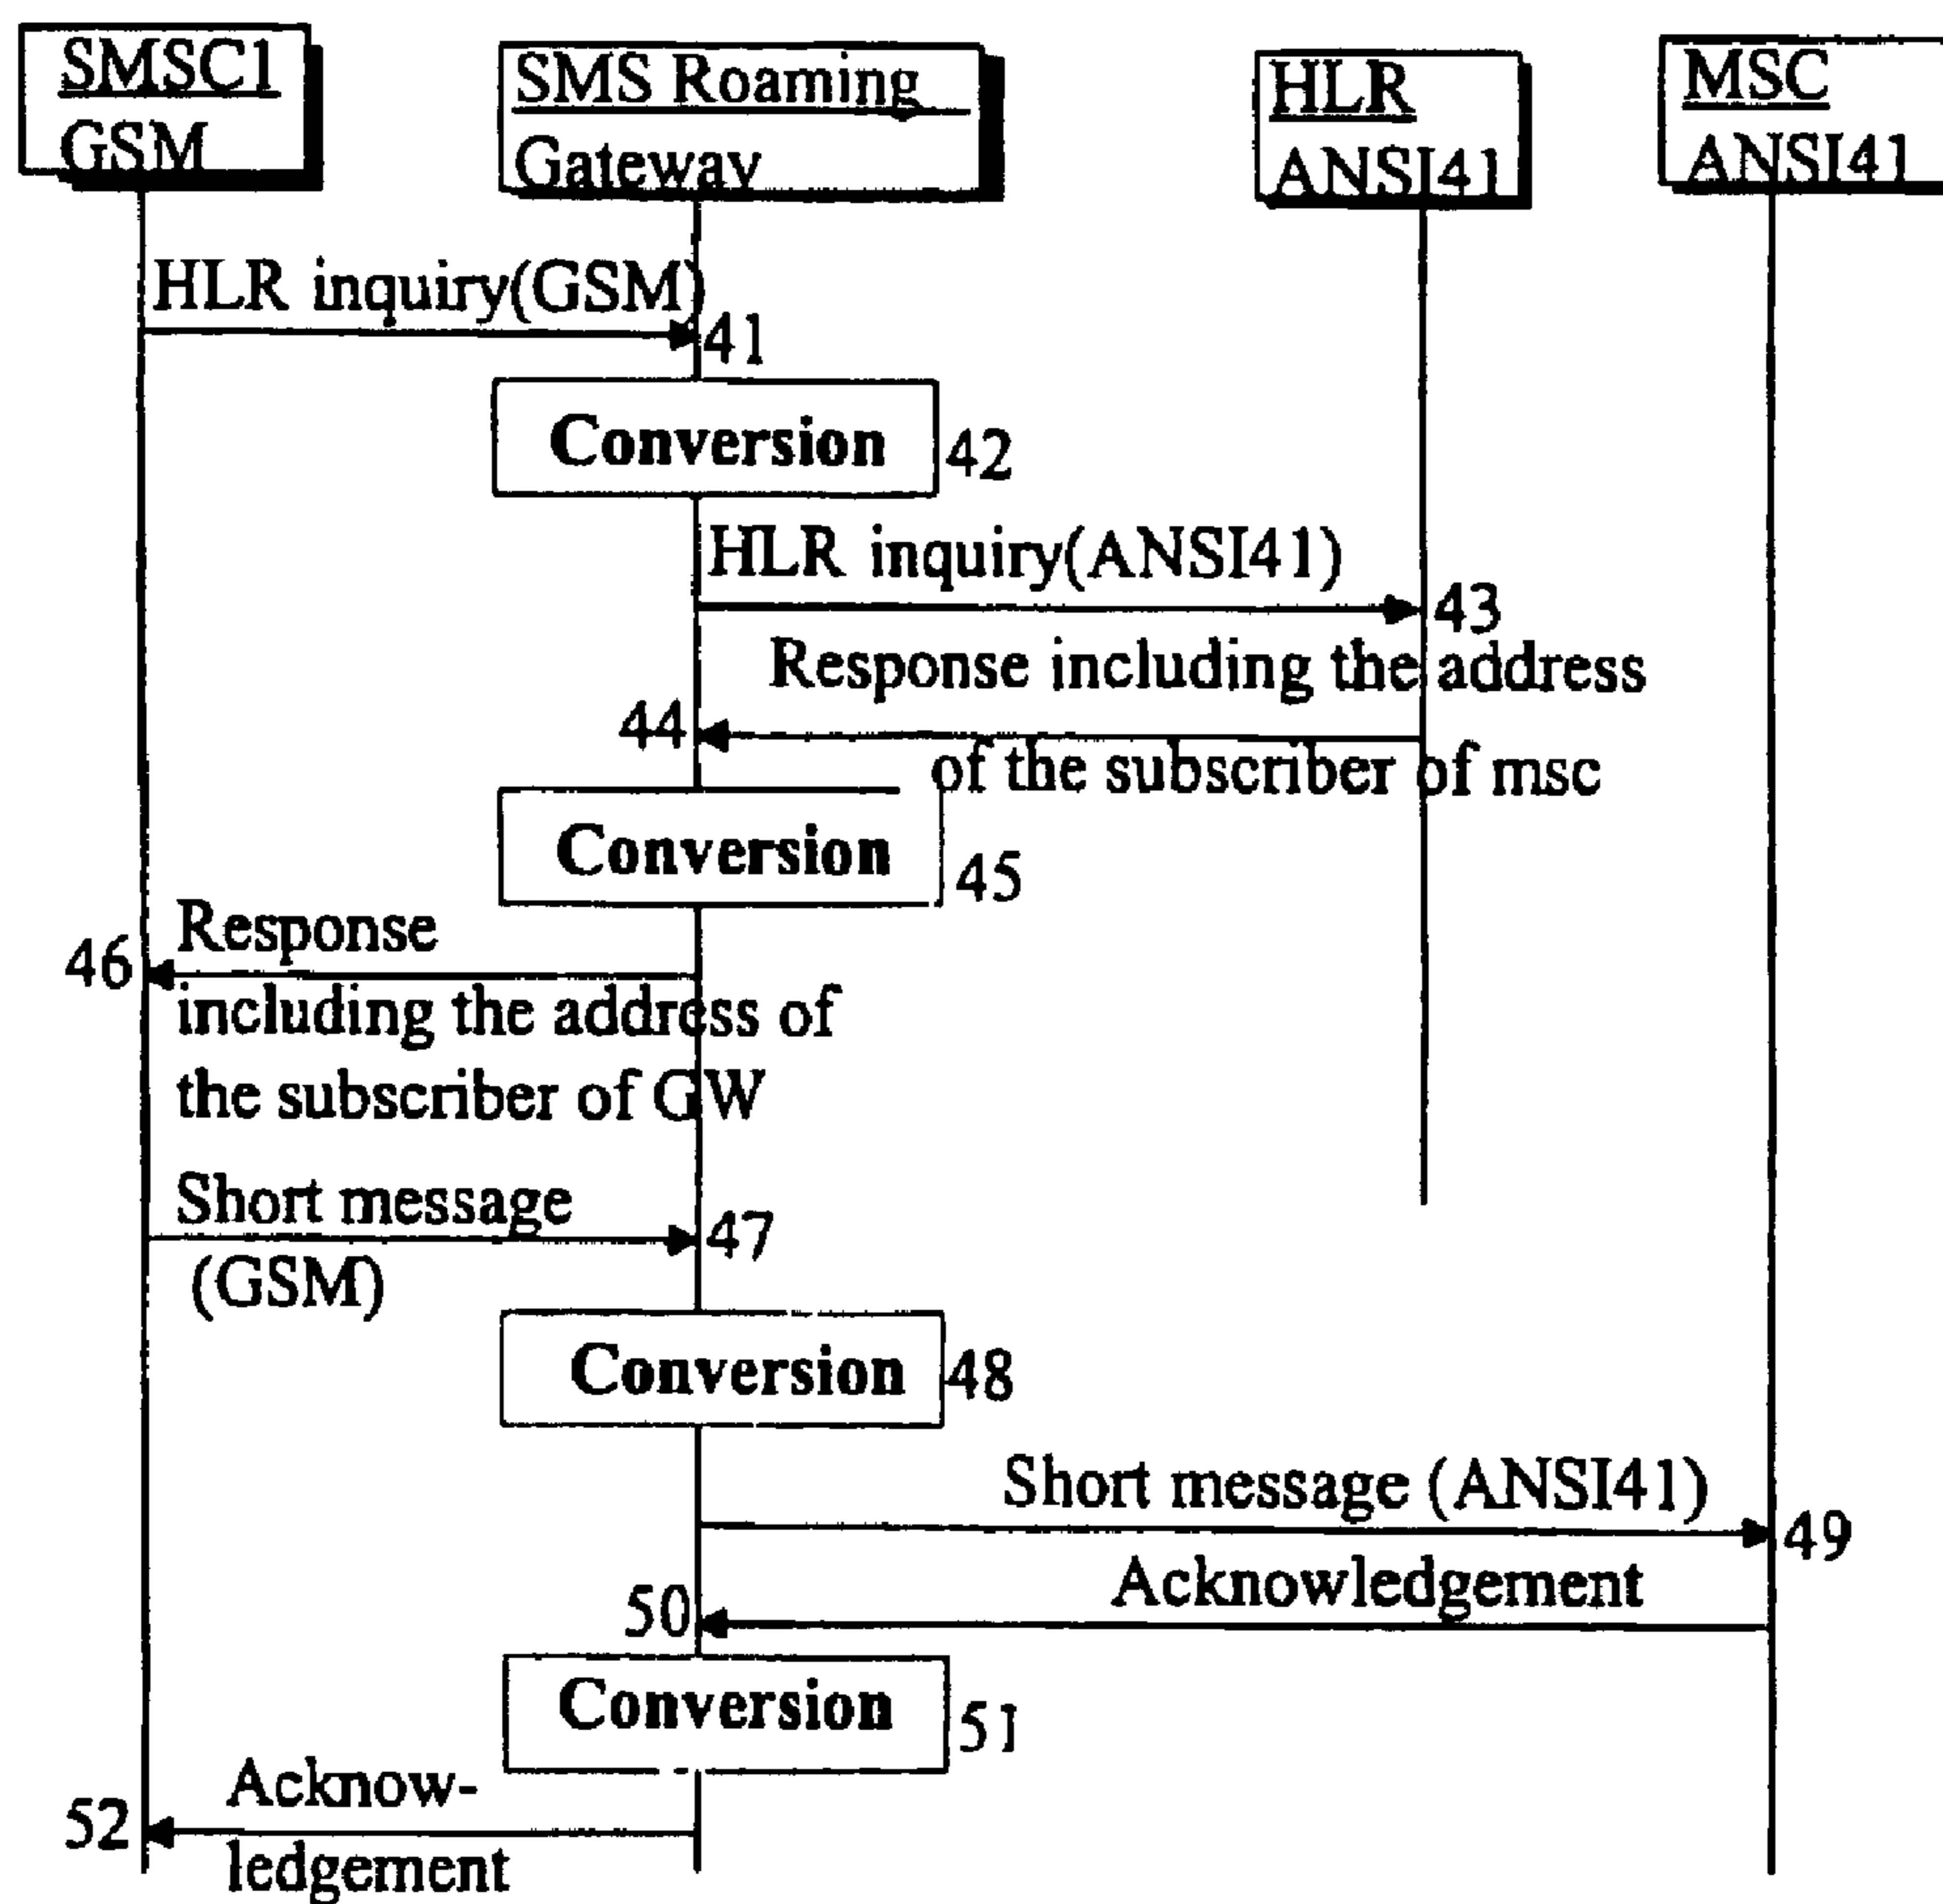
SMSC1 GSM

SMS Roaming Gateway

HLR ANSI41

MSC ANSI41

HLR inquiry(GSM)

41

Conversion

42

HLR inquiry(ANSI41)

43

Response including the address of the subscriber of msc

44

Conversion

45

Response including the address of the subscriber of GW

46

Short message (GSM)

47

Conversion

48

Short message (ANSI41)

49

Acknowledgement

50

Conversion

51

Acknowledgement

52